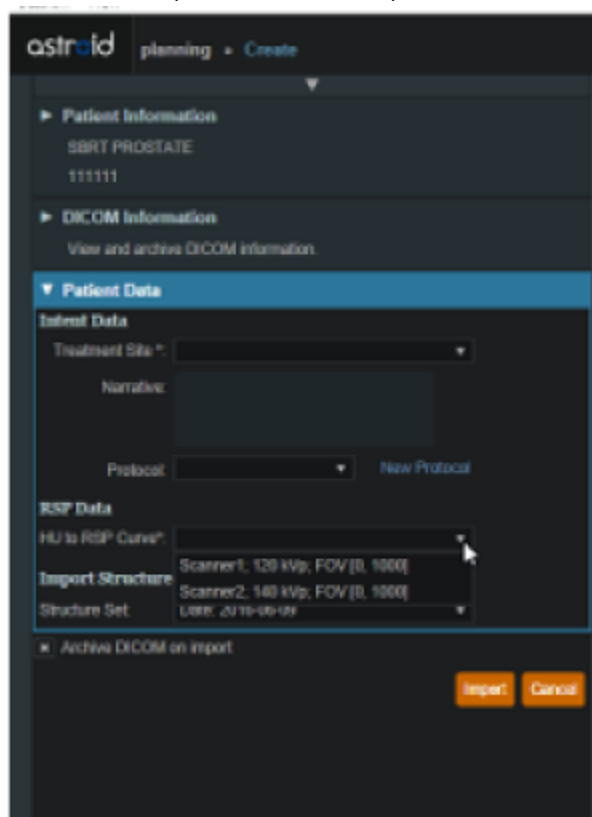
astroid planning » Create

► Patient Information

SBRT PROSTATE

111111

► DICOM Information

View and archive DICOM information.

▼ Patient Data

Intent Data

Treatment Site *:

Narrative:

Protocol: New Protocol

RSP Data

HU to RSP Curve*:

Scanner1; 120 kVp; FOV [0, 1000]

Scanner2; 140 kVp; FOV [0, 1000]

Import Structure

Structure Set: Date: 2016-06-09

Archive DICOM on import

Import Cancel